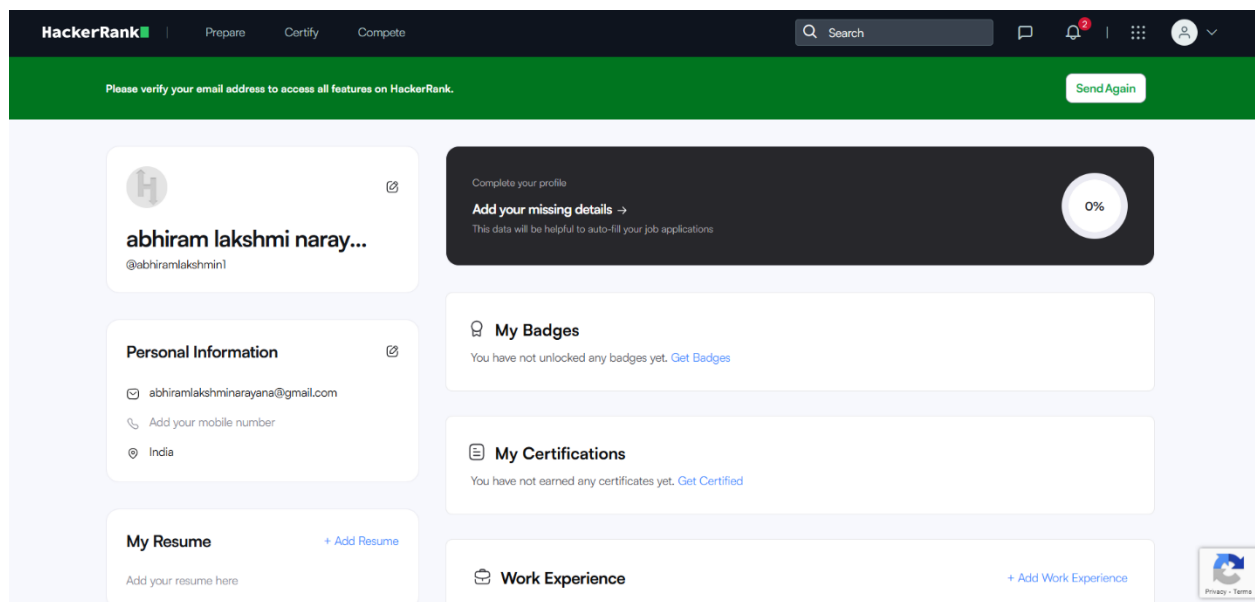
HackerRank | Prepare Certify Compete

Search

2

Please verify your email address to access all features on HackerRank.

Send Again

abhiram lakshmi naray...

@abhiramlakshmin1

Complete your profile

Add your missing details →

This data will be helpful to auto-fill your job applications

0%

Personal Information

abhiramlakshminarayana@gmail.com

Add your mobile number

India

My Badges

You have not unlocked any badges yet. Get Badges

My Certifications

You have not earned any certificates yet. Get Certified

My Resume

+ Add Resume

Add your resume here

Work Experience

+ Add Work Experience

Privacy - Terms